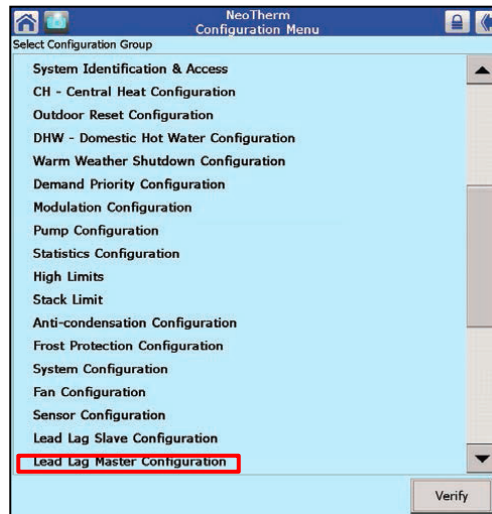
NeoTherm
Configuration Menu
Select Configuration Group
System Identification & Access
CH - Central Heat Configuration
Outdoor Reset Configuration
DHW - Domestic Hot Water Configuration
Warm Weather Shutdown Configuration
Demand Priority Configuration
Modulation Configuration
Pump Configuration
Statistics Configuration
High Limits
Stack Limit
Anti-condensation Configuration
Frost Protection Configuration
System Configuration
Fan Configuration
Sensor Configuration
Lead Lag Slave Configuration
Lead Lag Master Configuration
Verify